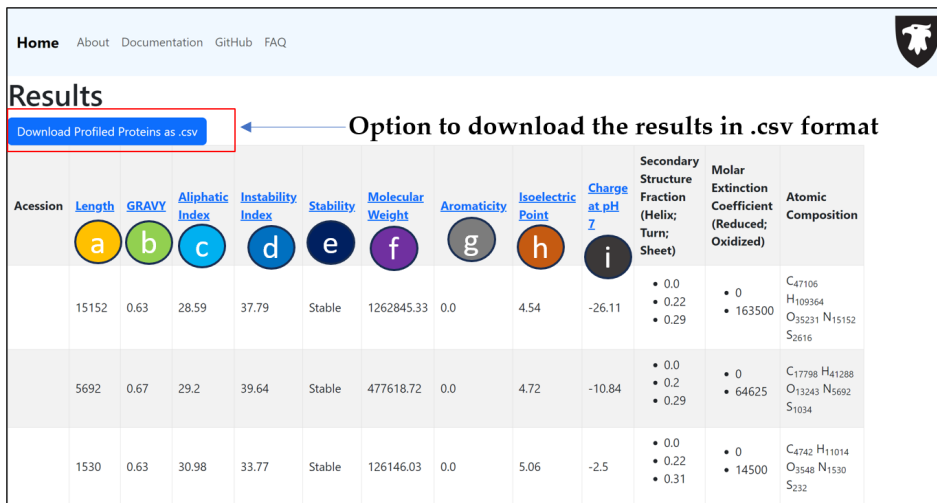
Home About Documentation GitHub FAQ

Results

Download Profiled Proteins as .csv

Option to download the results in .csv format

| Acession | Length a | GRAVY b | Aliphatic Index c | Instability Index d | Stability e | Molecular Weight f | Aromaticity g | Isoelectric Point h | Charge at pH 7 i | Secondary Structure Fraction (Helix; Turn; Sheet) | Molar Extinction Coefficient (Reduced; Oxidized) | Atomic Composition |
|---|---|---|---|---|---|---|---|---|---|---|---|---|
| | 15152 | 0.63 | 28.59 | 37.79 | Stable | 1262845.33 | 0.0 | 4.54 | -26.11 | • 0.0 • 0.22 • 0.29 | • 0 • 163500 | $C_{47106}$ $H_{109364}$ $O_{35231}$ $N_{15152}$ $S_{2616}$ |
| | 5692 | 0.67 | 29.2 | 39.64 | Stable | 477618.72 | 0.0 | 4.72 | -10.84 | • 0.0 • 0.2 • 0.29 | • 0 • 64625 | $C_{17798}$ $H_{41288}$ $O_{13243}$ $N_{5692}$ $S_{1034}$ |
| | 1530 | 0.63 | 30.98 | 33.77 | Stable | 126146.03 | 0.0 | 5.06 | -2.5 | • 0.0 • 0.22 • 0.31 | • 0 • 14500 | $C_{4742}$ $H_{11014}$ $O_{3548}$ $N_{1530}$ $S_{232}$ |